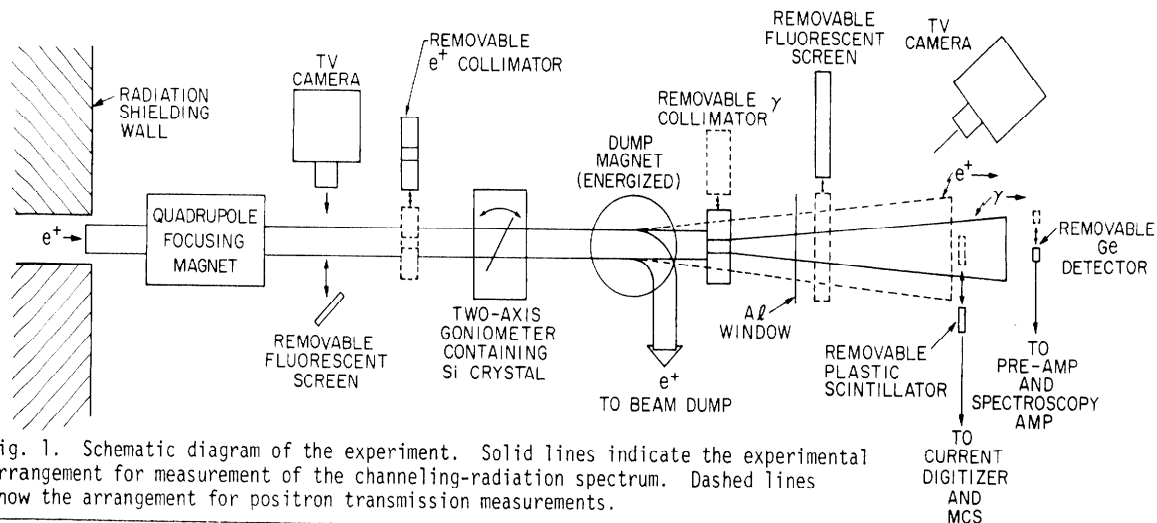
RADIATION SHIELDING WALL

TV CAMERA

REMOVABLE $e^+$ COLLIMATOR

REMOVABLE FLUORESCENT SCREEN

TV CAMERA

REMOVABLE $\gamma$ COLLIMATOR

DUMP MAGNET (ENERGIZED)

$e^+$

QUADRUPOLE FOCUSING MAGNET

$e^+$

$\gamma$

REMOVABLE Ge DETECTOR

REMOVABLE FLUORESCENT SCREEN

TWO-AXIS GONIOMETER CONTAINING Si CRYSTAL

$e^+$ TO BEAM DUMP

$A\ell$ WINDOW

REMOVABLE PLASTIC SCINTILLATOR

TO PRE-AMP AND SPECTROSCOPY AMP

TO CURRENT DIGITIZER AND MCS

ig. 1. Schematic diagram of the experiment. Solid lines indicate the experimental rrangement for measurement of the channeling-radiation spectrum. Dashed lines how the arrangement for positron transmission measurements.